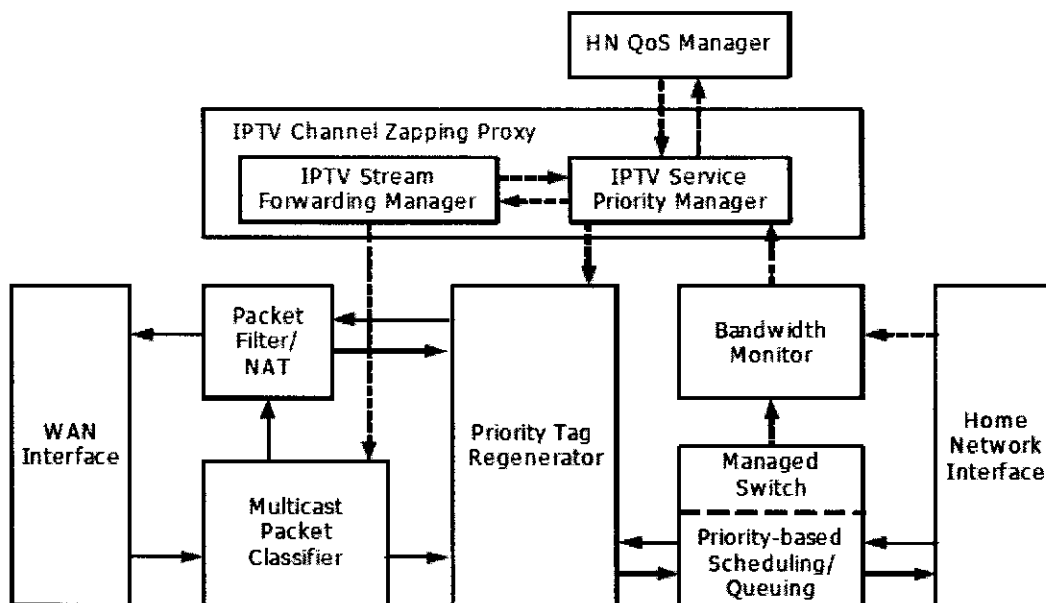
HN QoS Manager

IPTV Channel Zapping Proxy

IPTV Stream Forwarding Manager

IPTV Service Priority Manager

WAN Interface

Packet Filter/ NAT

Multicast Packet Classifier

Priority Tag Regenerator

Bandwidth Monitor

Managed Switch

Priority-based Scheduling/ Queuing

Home Network Interface